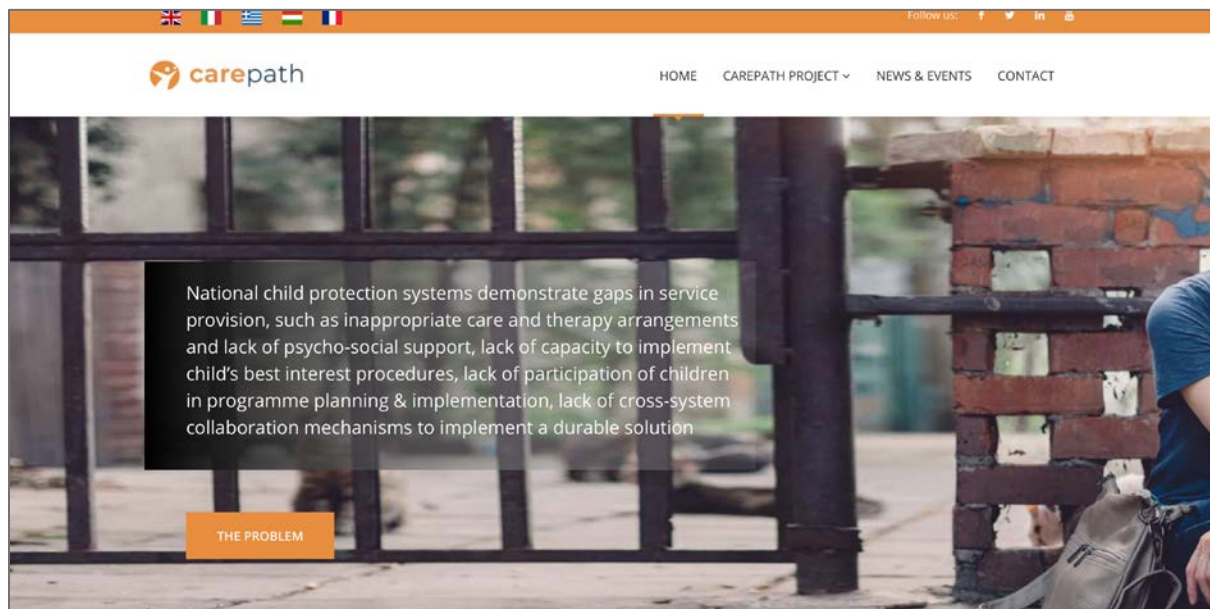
Follow us:

carepath

HOME CAREPATH PROJECT NEWS & EVENTS CONTACT

National child protection systems demonstrate gaps in service provision, such as inappropriate care and therapy arrangements and lack of psycho-social support, lack of capacity to implement child's best interest procedures, lack of participation of children in programme planning & implementation, lack of cross-system collaboration mechanisms to implement a durable solution

THE PROBLEM